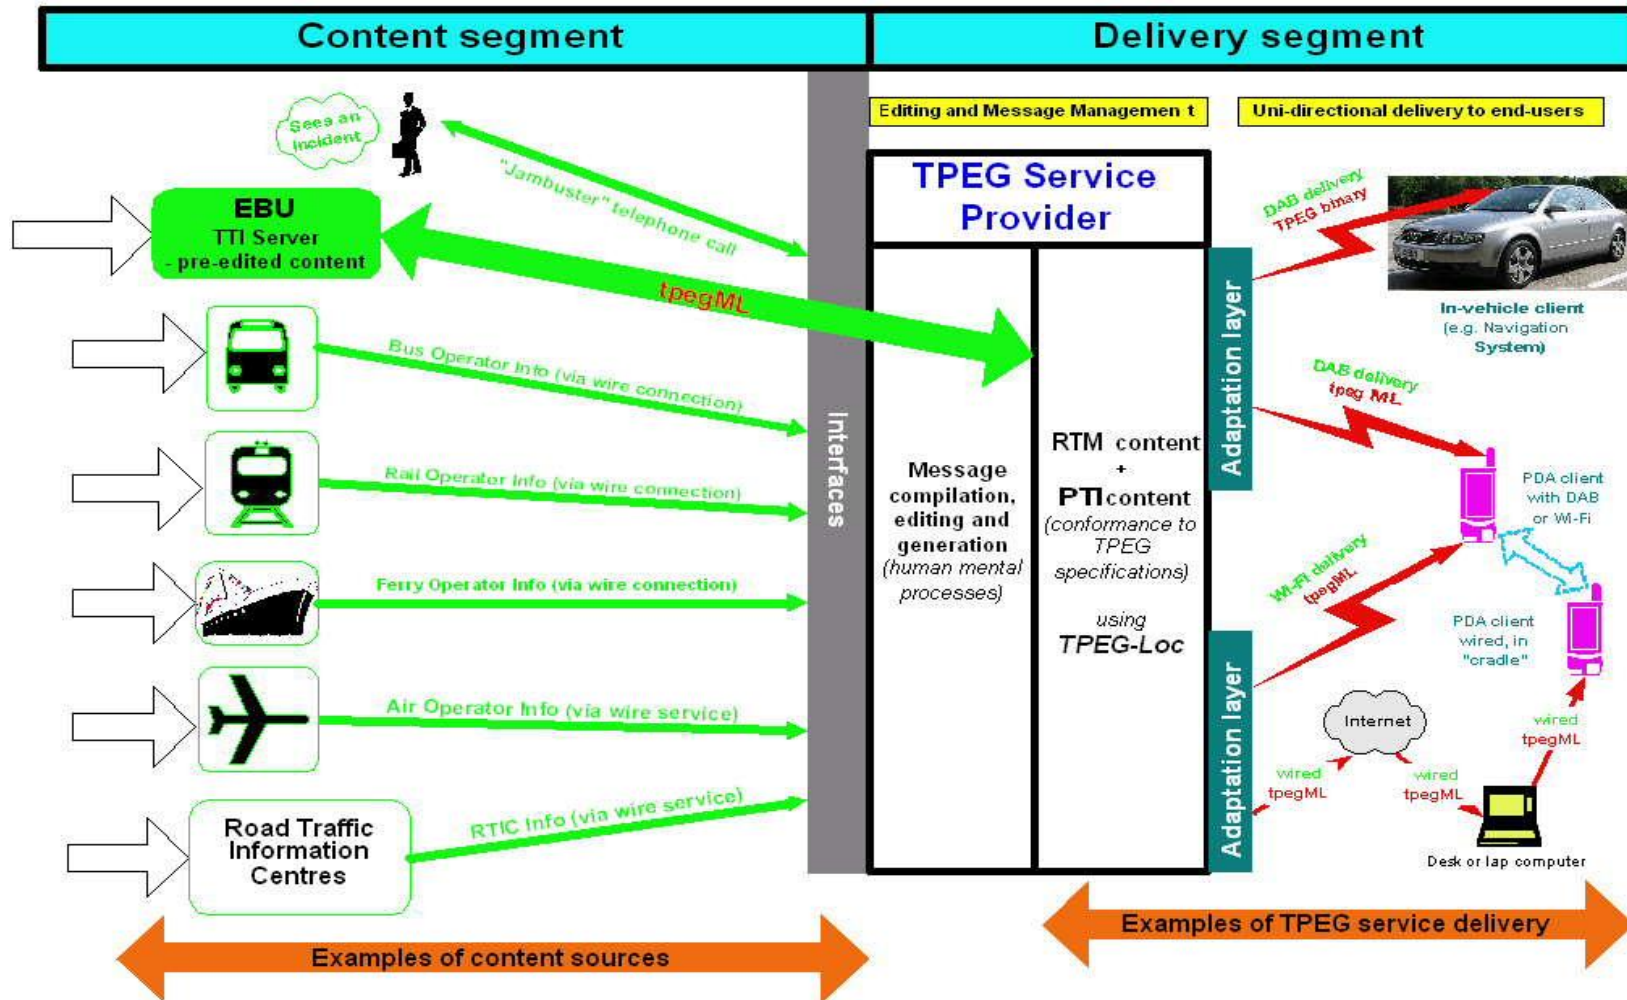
Content segment

Delivery segment

Sees an incident

"Jambuster" telephone call

EBU
TTI Server
- pre-edited content

tpegML

Bus Operator Info (via wire connection)

Rail Operator Info (via wire connection)

Ferry Operator Info (via wire connection)

Air Operator Info (via wire service)

Road Traffic Information Centres

RTIC Info (via wire service)

Examples of content sources

Interfaces

Editing and Message Managemen t

Uni-directional delivery to end-users

TPEG Service Provider

Message compilation, editing and generation (human mental processes)

RTM content + PTI content (conformance to TPEG specifications)

using TPEG-Loc

Adaptation layer

Adaptation layer

DAB delivery TPEG binary

In-vehicle client (e.g. Navigation System)

DAB delivery tpeg ML

PDA client with DAB or Wi-Fi

Wi-Fi delivery tpegML

PDA client wired, in "cradle"

Internet

wired tpegML

wired tpegML

wired tpegML

Desk or lap computer

Examples of TPEG service delivery